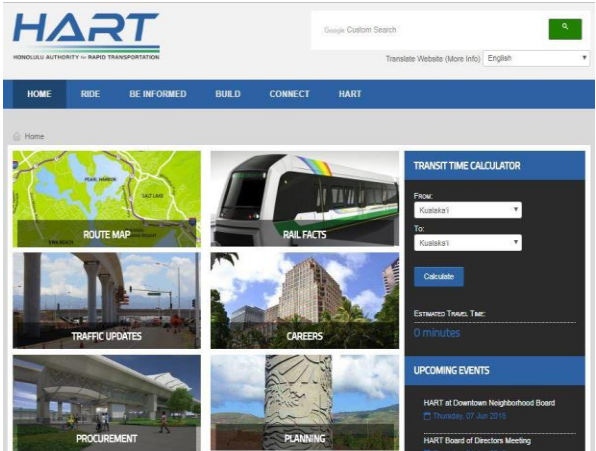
HART
HONOLULU AUTHORITY for RAPID TRANSPORTATION

Google Custom Search

Translate Website (More Info) English

HOME RIDE BE INFORMED BUILD CONNECT HART

Home

PEARL HARBOR
SALT LAKE
ROUTE MAP

RAIL FACTS

TRAFFIC UPDATES

CAREERS

PROCUREMENT

PLANNING

TRANSIT TIME CALCULATOR

From:
Kualaka'i

To:
Kualaka'i

Calculate

Estimated Travel Time:
0 minutes

UPCOMING EVENTS

HART at Downtown Neighborhood Board
Thursday, 07 Jun 2018

HART Board of Directors Meeting